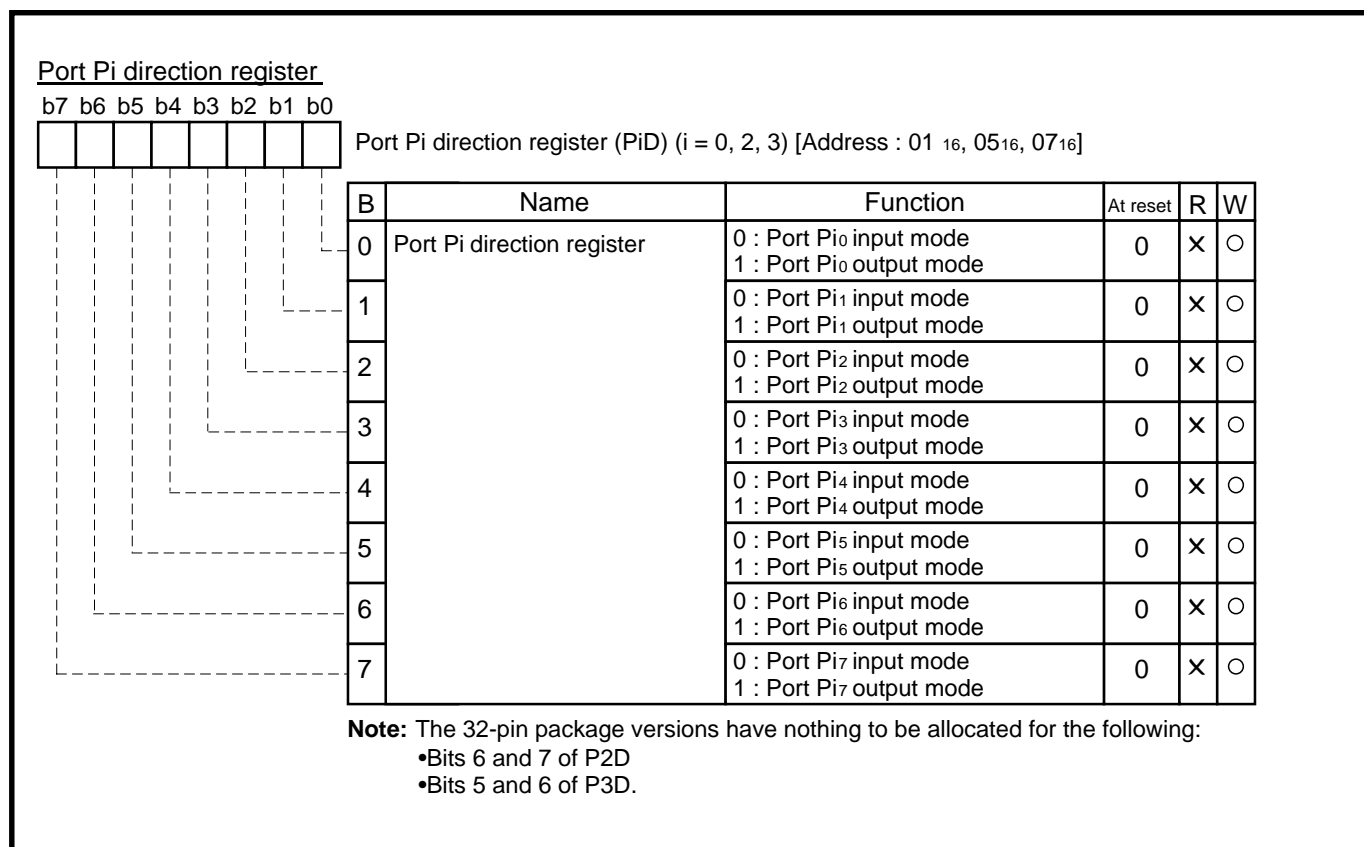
Port Pi direction register

b7 b6 b5 b4 b3 b2 b1 b0

Port Pi direction register (PiD) (i = 0, 2, 3) [Address : $01_{16}$, $05_{16}$, $07_{16}$]

| B | Name | Function | At reset | R | W |
|---|---|---|---|---|---|
| 0 | Port Pi direction register | 0 : Port $Pi_0$ input mode<br>1 : Port $Pi_0$ output mode | 0 | × | ○ |
| 1 | | 0 : Port $Pi_1$ input mode<br>1 : Port $Pi_1$ output mode | 0 | × | ○ |
| 2 | | 0 : Port $Pi_2$ input mode<br>1 : Port $Pi_2$ output mode | 0 | × | ○ |
| 3 | | 0 : Port $Pi_3$ input mode<br>1 : Port $Pi_3$ output mode | 0 | × | ○ |
| 4 | | 0 : Port $Pi_4$ input mode<br>1 : Port $Pi_4$ output mode | 0 | × | ○ |
| 5 | | 0 : Port $Pi_5$ input mode<br>1 : Port $Pi_5$ output mode | 0 | × | ○ |
| 6 | | 0 : Port $Pi_6$ input mode<br>1 : Port $Pi_6$ output mode | 0 | × | ○ |
| 7 | | 0 : Port $Pi_7$ input mode<br>1 : Port $Pi_7$ output mode | 0 | × | ○ |

**Note:** The 32-pin package versions have nothing to be allocated for the following:
•Bits 6 and 7 of P2D
•Bits 5 and 6 of P3D.